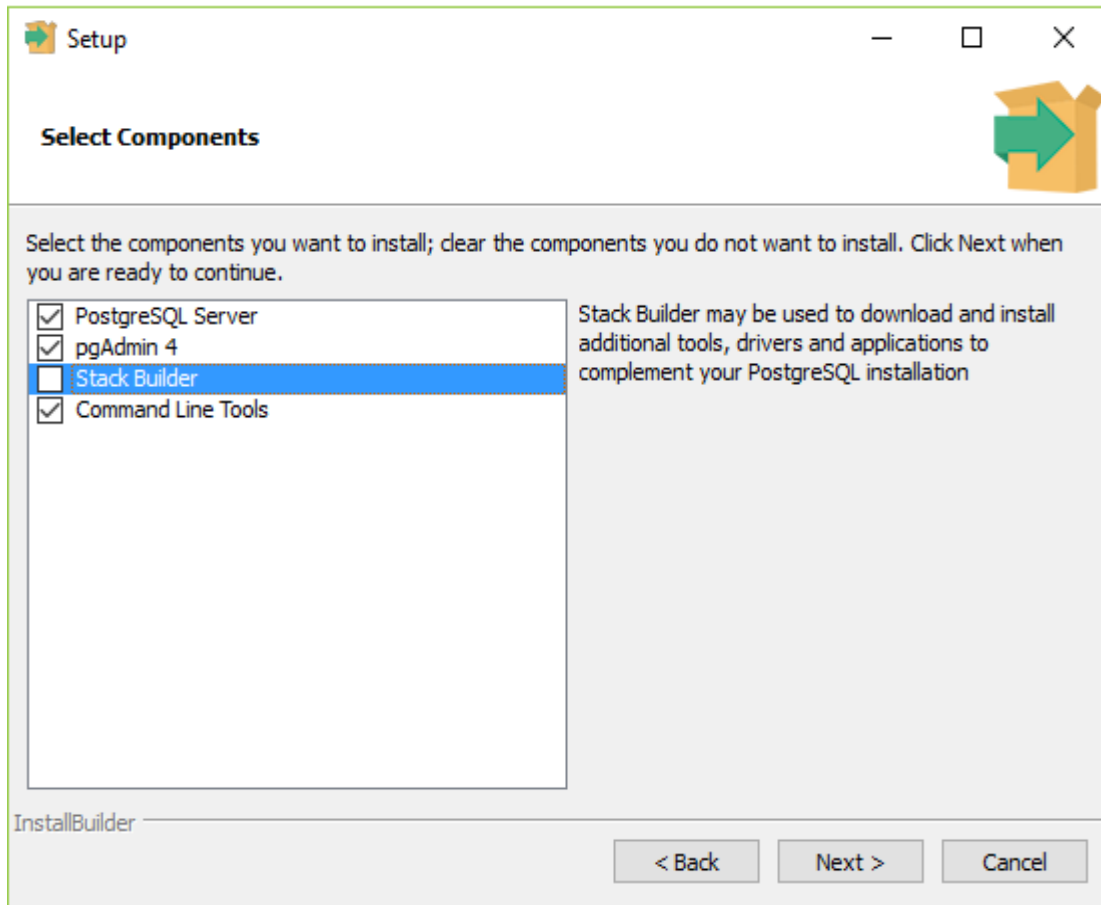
Setup

Select Components

Select the components you want to install; clear the components you do not want to install. Click Next when you are ready to continue.

PostgreSQL Server
pgAdmin 4
Stack Builder
Command Line Tools

Stack Builder may be used to download and install additional tools, drivers and applications to complement your PostgreSQL installation

InstallBuilder

< Back Next > Cancel